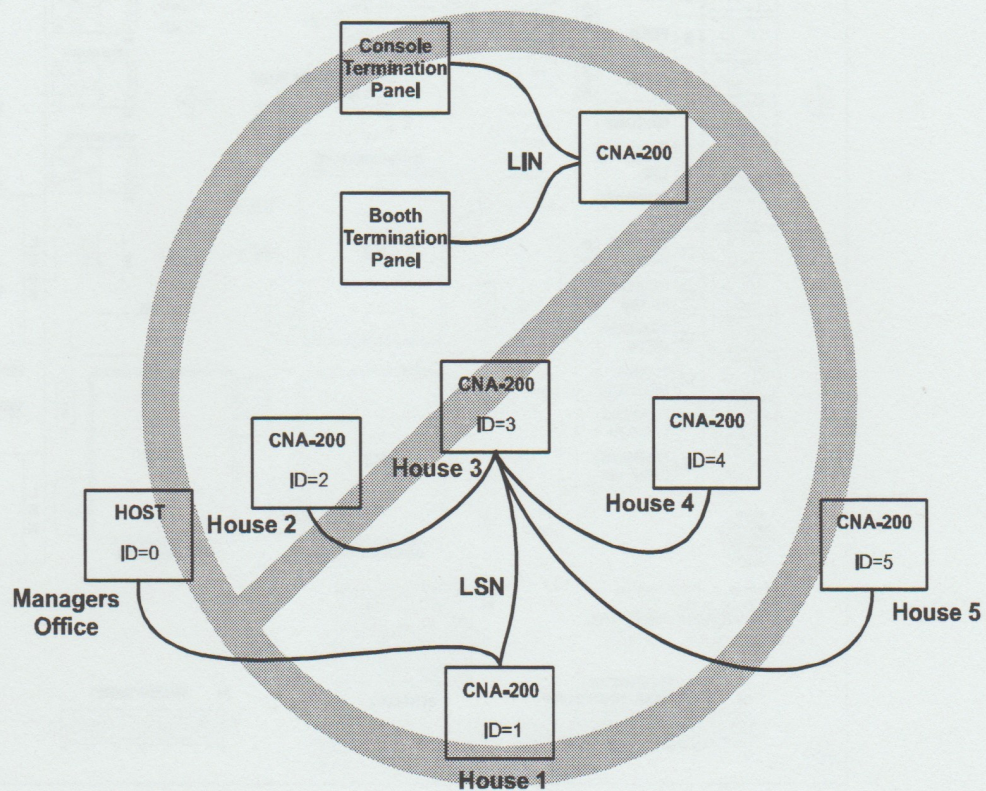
Console Termination Panel

LIN

CNA-200

Booth Termination Panel

CNA-200
ID=3
House 3

CNA-200
ID=2
House 2

CNA-200
ID=4
House 4

HOST
ID=0
Managers Office

CNA-200
ID=5
House 5

LSN

CNA-200
ID=1
House 1